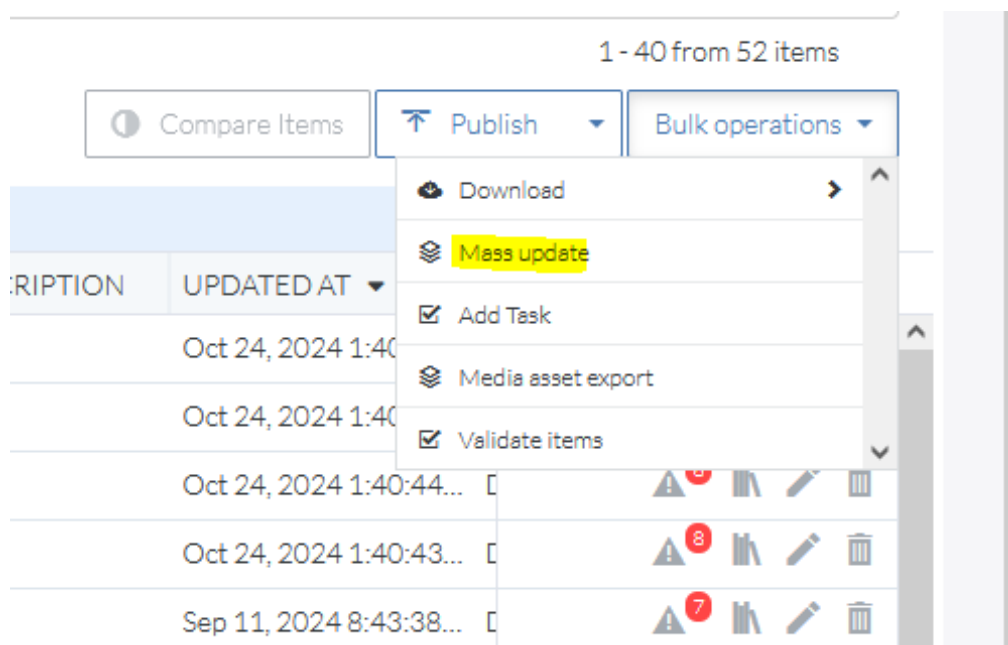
1 - 40 from 52 items

Compare Items
Publish
Bulk operations

Download
Mass update
Add Task
Media asset export
Validate items

:RIPTION
UPDATED AT

Oct 24, 2024 1:40
Oct 24, 2024 1:40
Oct 24, 2024 1:40:44...
Oct 24, 2024 1:40:43...
Sep 11, 2024 8:43:38...

8
7